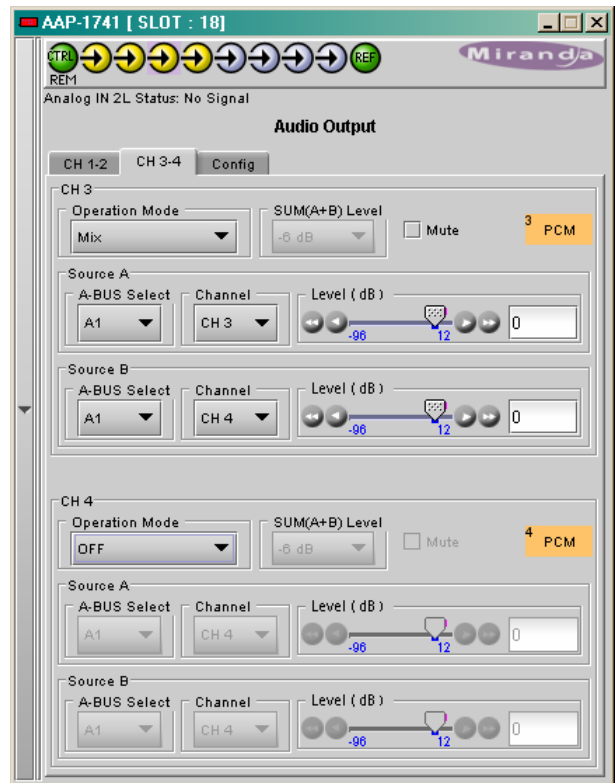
AAP-1741 [ SLOT : 18]

CTRL REM REF

Miranda

Analog IN 2L Status: No Signal

Audio Output

CH 1-2 CH 3-4 Config

CH 3

Operation Mode
Mix

SUM(A+B) Level
-6 dB

Mute

3 PCM

Source A

A-BUS Select
A1

Channel
CH 3

Level ( dB )
-96 12
0

Source B

A-BUS Select
A1

Channel
CH 4

Level ( dB )
-96 12
0

CH 4

Operation Mode
OFF

SUM(A+B) Level
-6 dB

Mute

4 PCM

Source A

A-BUS Select
A1

Channel
CH 4

Level ( dB )
-96 12
0

Source B

A-BUS Select
A1

Channel
CH 4

Level ( dB )
-96 12
0